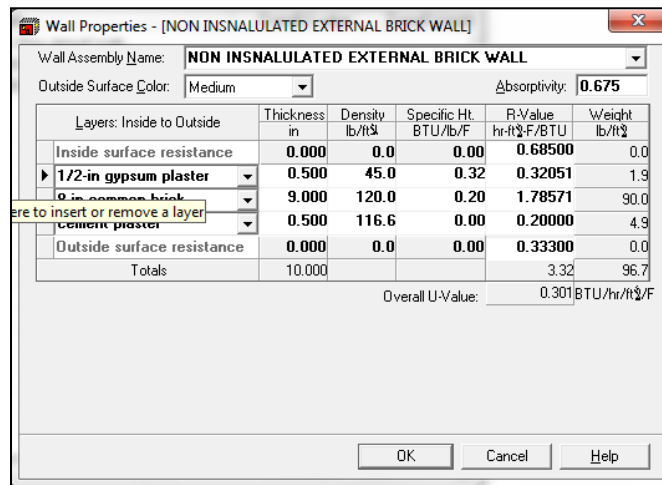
Wall Properties - [NON INSNALULATED EXTERNAL BRICK WALL]

Wall Assembly Name: NON INSNALULATED EXTERNAL BRICK WALL

Outside Surface Color: Medium

Absorptivity: 0.675

| Layers: Inside to Outside | Thickness in | Density lb/ft³ | Specific Ht. BTU/lb/F | R-Value hr-ft²-F/BTU | Weight lb/ft² |
|---|---|---|---|---|---|
| Inside surface resistance | 0.000 | 0.0 | 0.00 | 0.68500 | 0.0 |
| 1/2-in gypsum plaster | 0.500 | 45.0 | 0.32 | 0.32051 | 1.9 |
| 8 in common brick | 9.000 | 120.0 | 0.20 | 1.78571 | 90.0 |
| cement plaster | 0.500 | 116.6 | 0.00 | 0.20000 | 4.9 |
| Outside surface resistance | 0.000 | 0.0 | 0.00 | 0.33300 | 0.0 |
| Totals | 10.000 | | | 3.32 | 96.7 |

ere to insert or remove a layer

Overall U-Value: 0.301 BTU/hr/ft²/F

OK Cancel Help